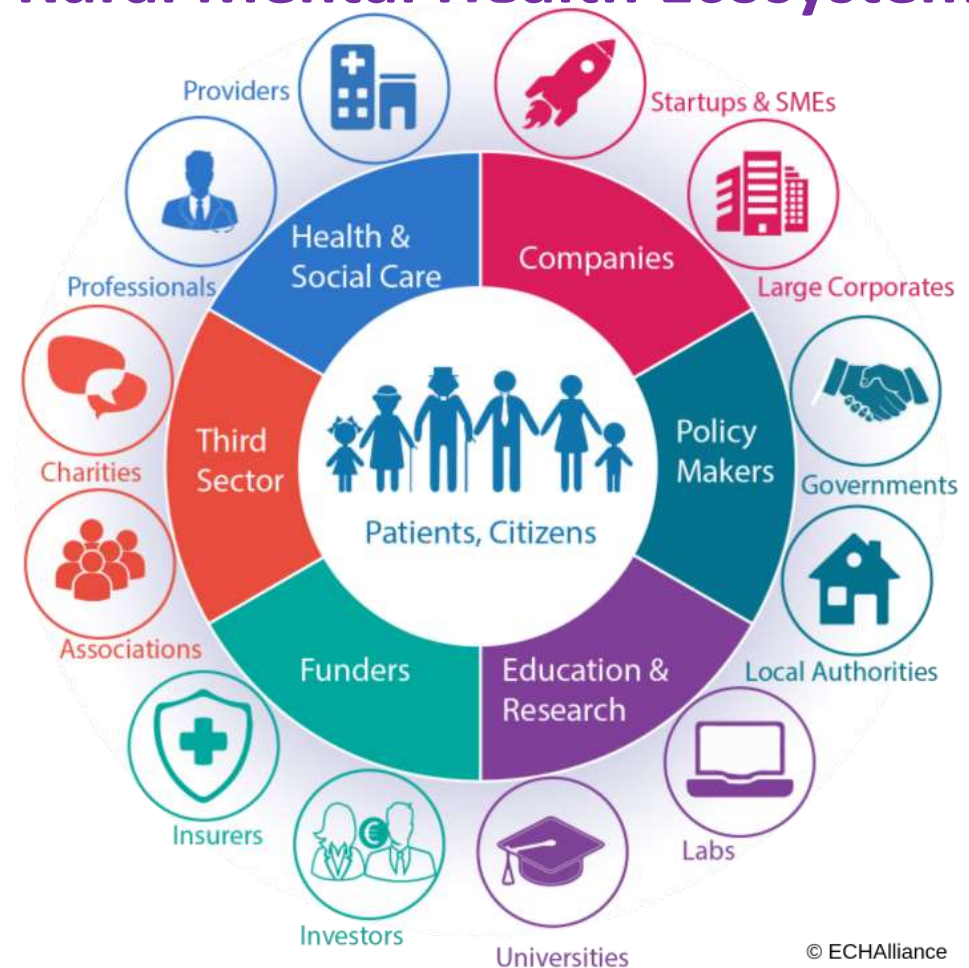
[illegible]

Providers

Startups & SMEs

Health & Social Care

Companies

Professionals

Large Corporates

Third Sector

Policy Makers

Charities

Governments

Patients, Citizens

Associations

Local Authorities

Funders

Education & Research

Insurers

Labs

Investors

Universities

© ECHAlliance